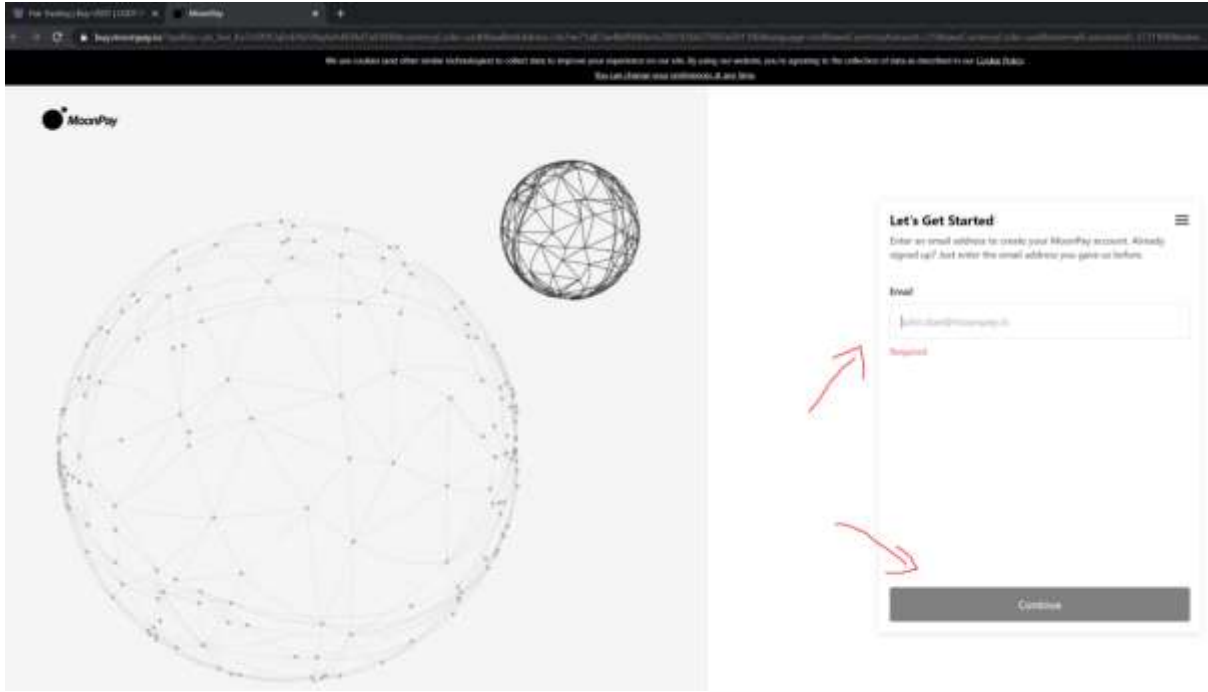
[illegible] MoonPay
buy.moonpay.io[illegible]

We use cookies (and other similar technologies) to collect data to improve your experience on our site. By using our website, you're agreeing to the collection of data as described in our Cookie Policy.
You can change your preferences at any time.

MoonPay

Let's Get Started
Enter an email address to create your MoonPay account. Already signed up? Just enter the email address you gave us before.

Email
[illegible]
Required

Continue